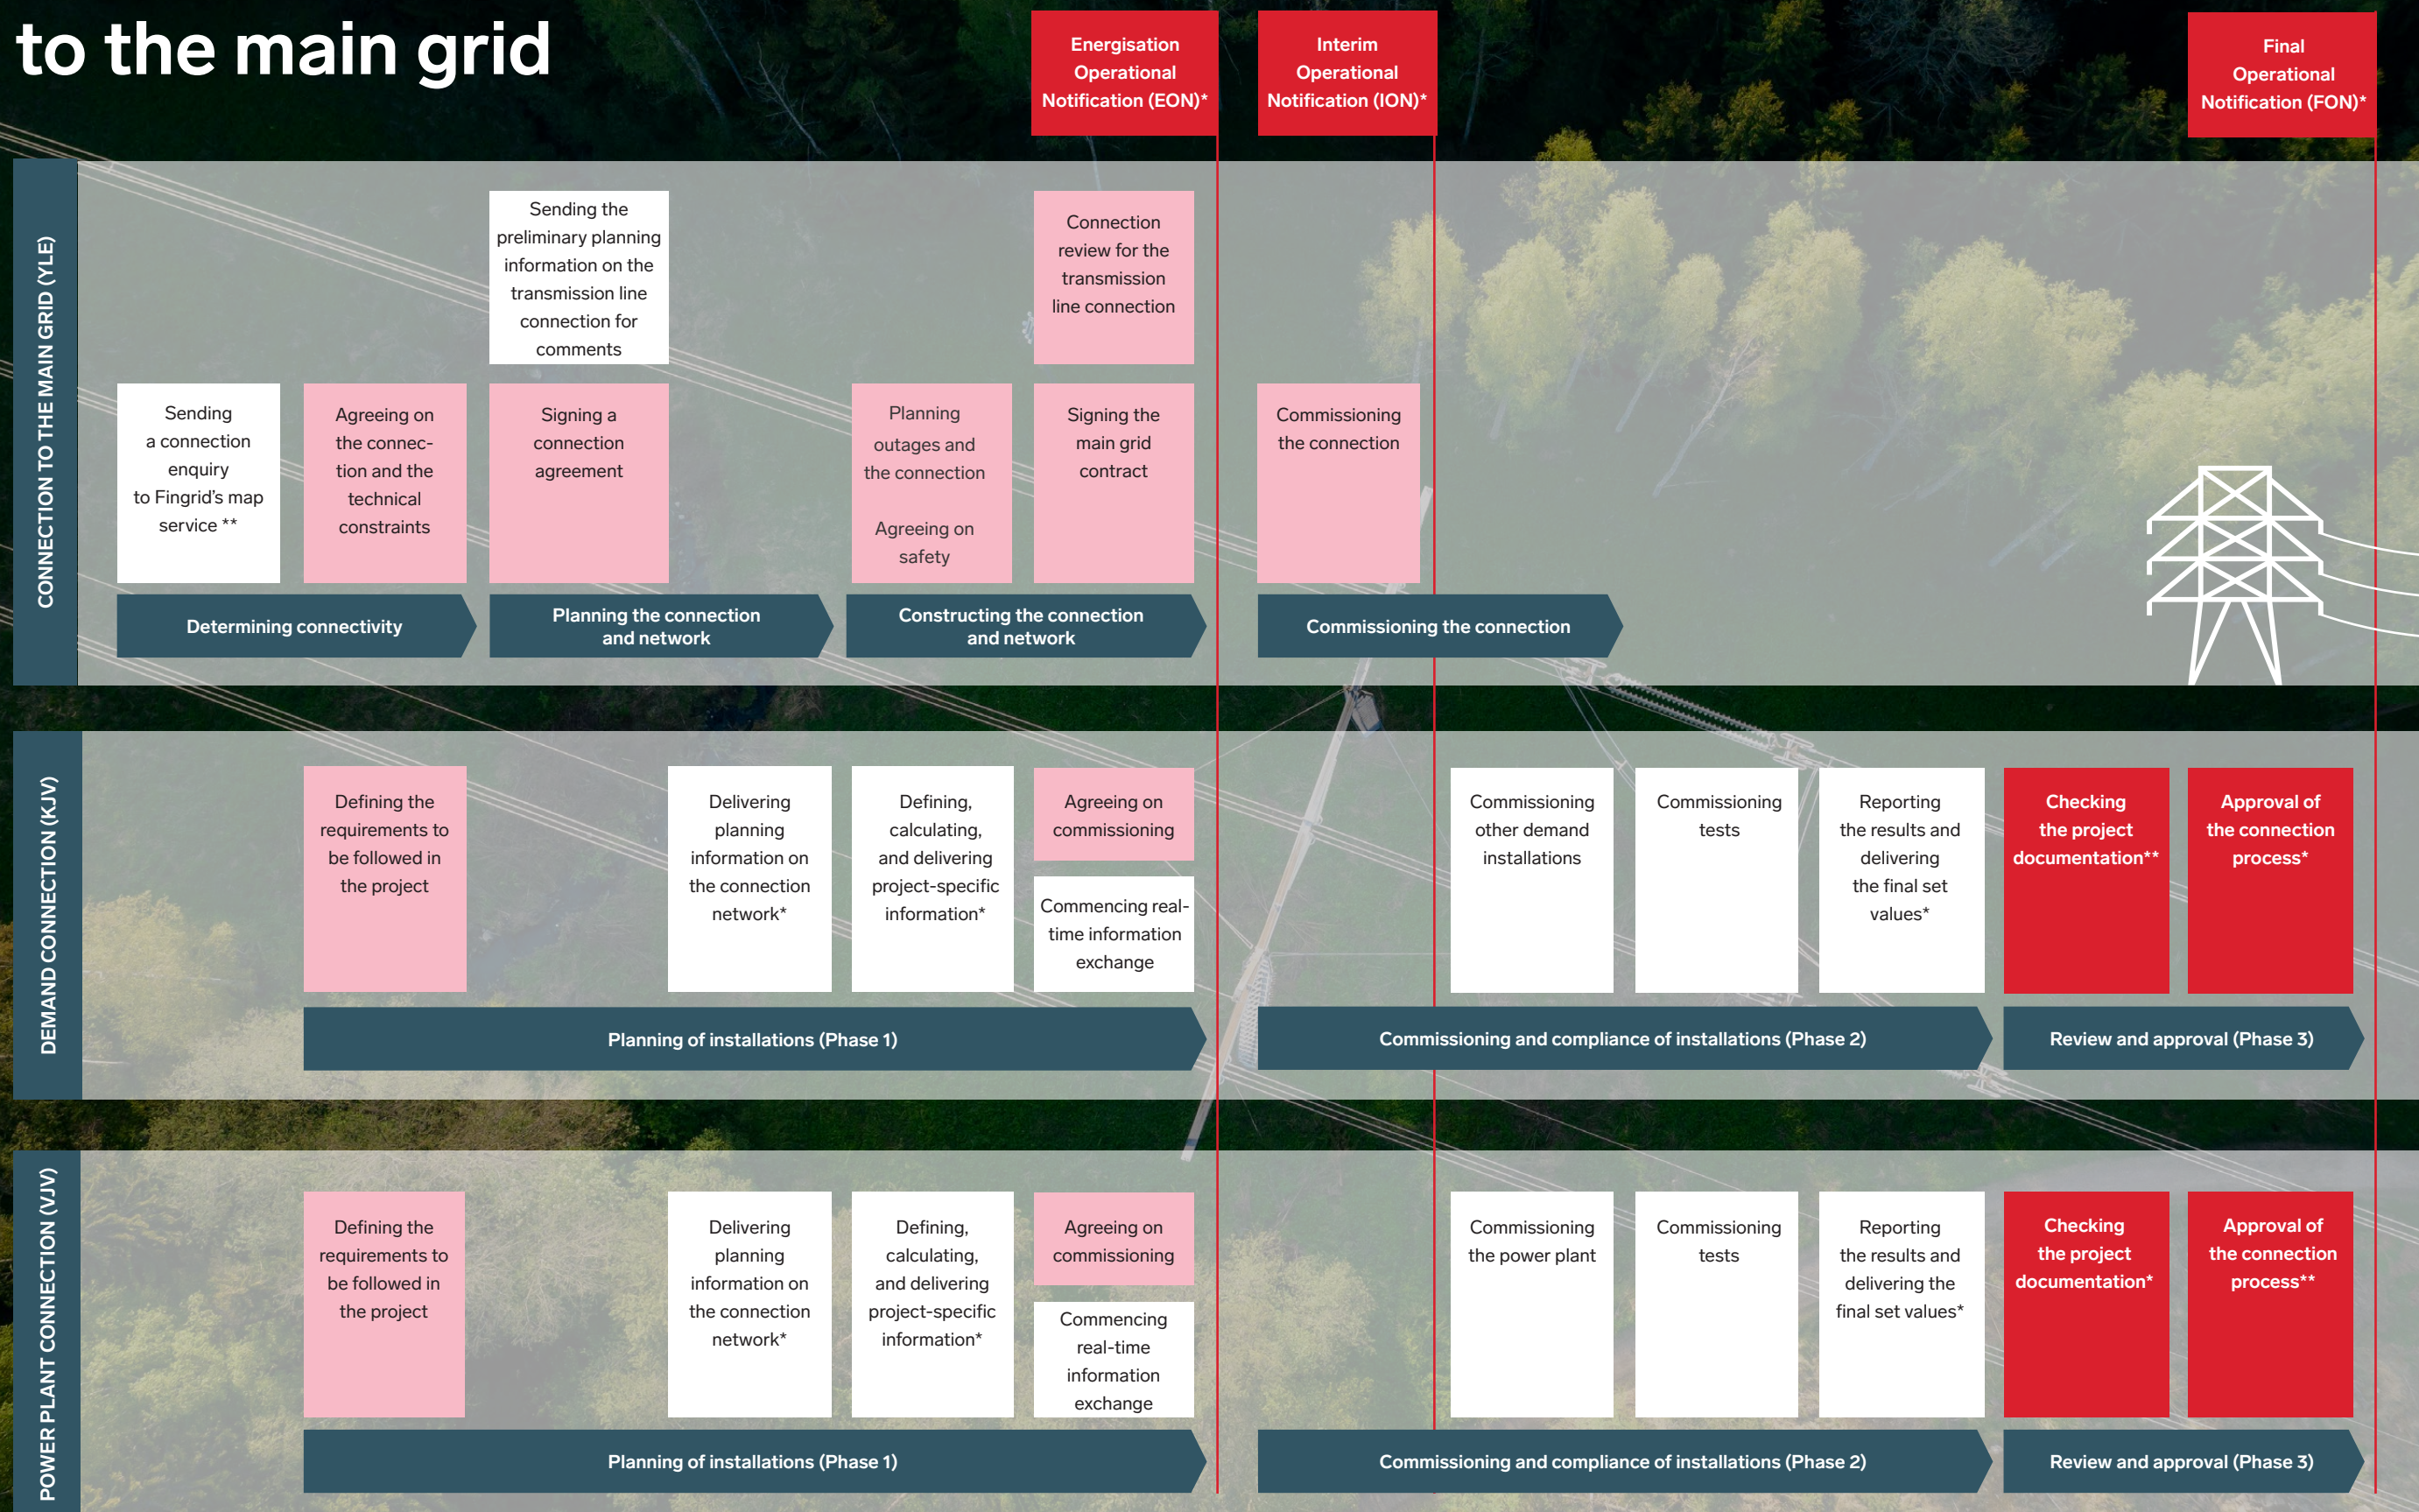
to the main grid

Energisation Operational Notification (EON)*

Interim Operational Notification (ION)*

Final Operational Notification (FON)*

CONNECTION TO THE MAIN GRID (YLE)

Sending the preliminary planning information on the transmission line connection for comments

Connection review for the transmission line connection

Sending a connection enquiry to Fingrid's map service **

Agreeing on the connection and the technical constraints

Signing a connection agreement

Planning outages and the connection

Agreeing on safety

Signing the main grid contract

Commissioning the connection

Determining connectivity

Planning the connection and network

Constructing the connection and network

Commissioning the connection

DEMAND CONNECTION (KJV)

Defining the requirements to be followed in the project

Delivering planning information on the connection network*

Defining, calculating, and delivering project-specific information*

Agreeing on commissioning

Commencing real-time information exchange

Commissioning other demand installations

Commissioning tests

Reporting the results and delivering the final set values*

Checking the project documentation**

Approval of the connection process*

Planning of installations (Phase 1)

Commissioning and compliance of installations (Phase 2)

Review and approval (Phase 3)

POWER PLANT CONNECTION (VJV)

Defining the requirements to be followed in the project

Delivering planning information on the connection network*

Defining, calculating, and delivering project-specific information*

Agreeing on commissioning

Commencing real-time information exchange

Commissioning the power plant

Commissioning tests

Reporting the results and delivering the final set values*

Checking the project documentation*

Approval of the connection process**

Planning of installations (Phase 1)

Commissioning and compliance of installations (Phase 2)

Review and approval (Phase 3)